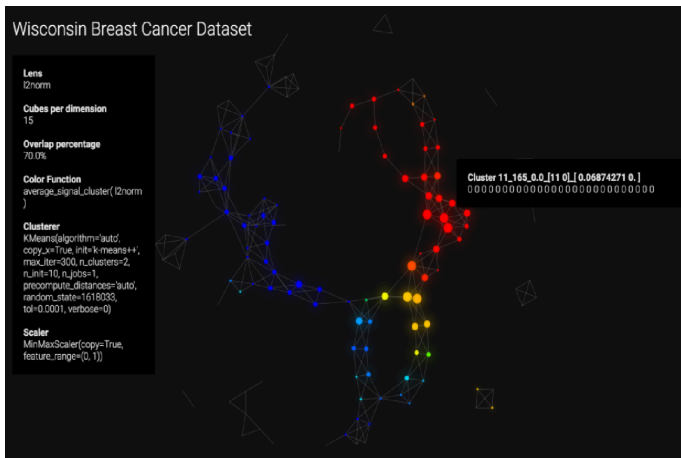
Wisconsin Breast Cancer Dataset

Lens
l2norm

Cubes per dimension
15

Overlap percentage
70.0%

Color Function
average_signal_cluster( l2norm )

Clusterer
KMeans(algorithm='auto', copy_x=True, init='k-means++', max_iter=300, n_clusters=2, n_init=10, n_jobs=1, precompute_distances='auto', random_state=1618033, tol=0.0001, verbose=0)

Scaler
MinMaxScaler(copy=True, feature_range=(0, 1))

Cluster 11_165_0_0_[11 0]_[ 0.06874271 0. ]
0 0 0 0 0 0 0 0 0 0 0 0 0 0 0 0 0 0 0 0 0 0 0 0 0 0 0 0 0 0 0